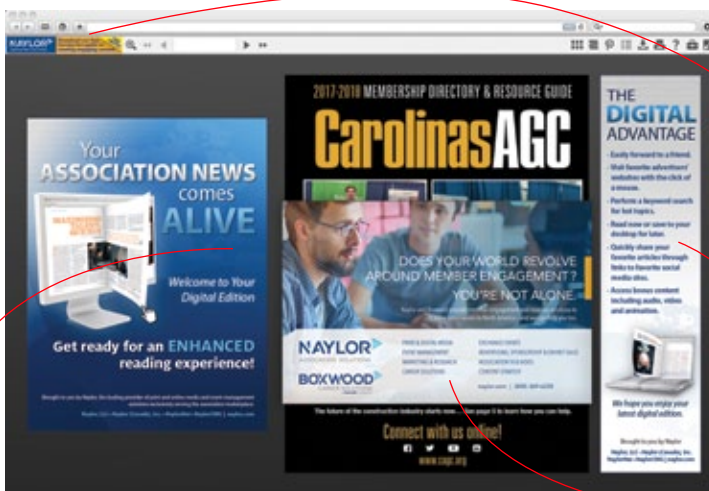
NAYLOR

Your ASSOCIATION NEWS comes ALIVE

Welcome to Your Digital Edition

Get ready for an ENHANCED reading experience!

2017-2018 MEMBERSHIP DIRECTORY & RESOURCE GUIDE

CarolinasAGC

DOES YOUR WORLD REVOLVE AROUND MEMBER ENGAGEMENT? YOU'RE NOT ALONE.

NAYLOR

BOXWOOD

The future of the construction industry starts now... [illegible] to learn how you can help.

Connect with us online!

www.cagc.org

THE DIGITAL ADVANTAGE

Easily forward to a friend.

Visit favorite advertisers' websites with the click of a mouse.

Perform a keyword search for hot topics.

Read now or save to your desktop for later.

Quickly share your favorite articles through links to favorite social media sites.

Access bonus content including audio, video and animation.

We hope you enjoy your latest digital edition.